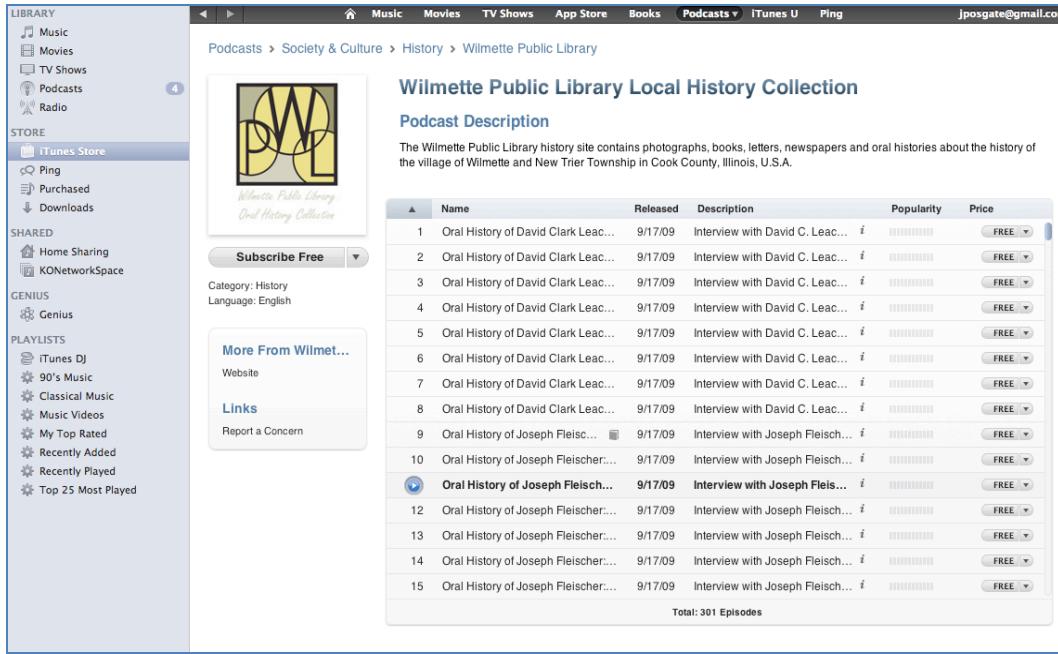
LIBRARY
Music
Movies
TV Shows
Podcasts 4
Radio

STORE
iTunes Store
Ping
Purchased
Downloads

SHARED
Home Sharing
KONetworkSpace

GENIUS
Genius

PLAYLISTS
iTunes DJ
90's Music
Classical Music
Music Videos
My Top Rated
Recently Added
Recently Played
Top 25 Most Played

Music Movies TV Shows App Store Books Podcasts iTunes U Ping jposgate@gmail.co

Podcasts > Society & Culture > History > Wilmette Public Library

PWL
Wilmette Public Library
Oral History Collection

Subscribe Free

Category: History
Language: English

More From Wilmet...
Website

Links
Report a Concern

Wilmette Public Library Local History Collection

Podcast Description

The Wilmette Public Library history site contains photographs, books, letters, newspapers and oral histories about the history of the village of Wilmette and New Trier Township in Cook County, Illinois, U.S.A.

| | Name | Released | Description | Popularity | Price |
|---|---|---|---|---|---|
| 1 | Oral History of David Clark Leac... | 9/17/09 | Interview with David C. Leac... | | FREE |
| 2 | Oral History of David Clark Leac... | 9/17/09 | Interview with David C. Leac... | | FREE |
| 3 | Oral History of David Clark Leac... | 9/17/09 | Interview with David C. Leac... | | FREE |
| 4 | Oral History of David Clark Leac... | 9/17/09 | Interview with David C. Leac... | | FREE |
| 5 | Oral History of David Clark Leac... | 9/17/09 | Interview with David C. Leac... | | FREE |
| 6 | Oral History of David Clark Leac... | 9/17/09 | Interview with David C. Leac... | | FREE |
| 7 | Oral History of David Clark Leac... | 9/17/09 | Interview with David C. Leac... | | FREE |
| 8 | Oral History of David Clark Leac... | 9/17/09 | Interview with David C. Leac... | | FREE |
| 9 | Oral History of Joseph Fleisc... | 9/17/09 | Interview with Joseph Fleisch... | | FREE |
| 10 | Oral History of Joseph Fleischer:... | 9/17/09 | Interview with Joseph Fleisch... | | FREE |
| | Oral History of Joseph Fleisch... | 9/17/09 | Interview with Joseph Fleis... | | FREE |
| 12 | Oral History of Joseph Fleischer:... | 9/17/09 | Interview with Joseph Fleisch... | | FREE |
| 13 | Oral History of Joseph Fleischer:... | 9/17/09 | Interview with Joseph Fleisch... | | FREE |
| 14 | Oral History of Joseph Fleischer:... | 9/17/09 | Interview with Joseph Fleisch... | | FREE |
| 15 | Oral History of Joseph Fleischer:... | 9/17/09 | Interview with Joseph Fleisch... | | FREE |

Total: 301 Episodes